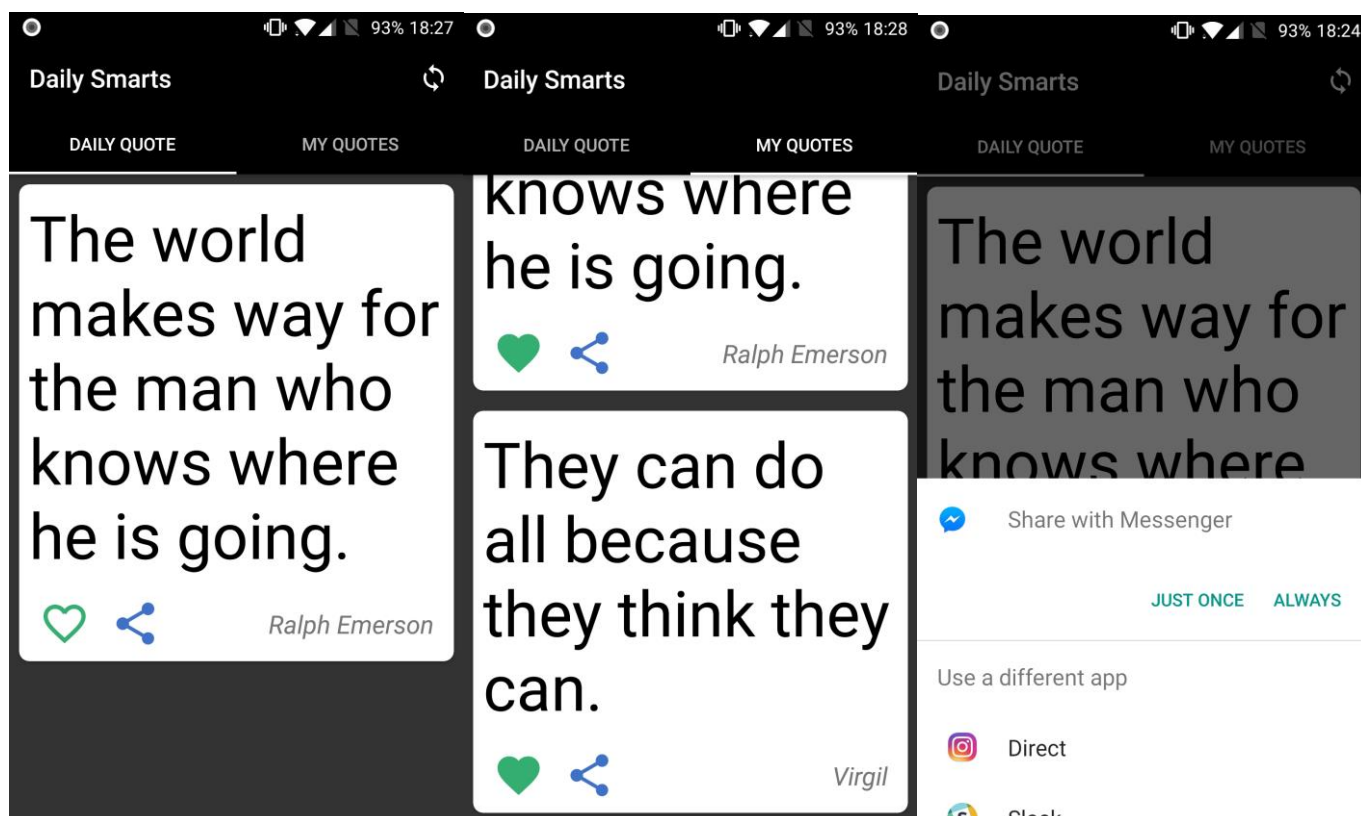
93% 18:27

Daily Smarts

DAILY QUOTE
MY QUOTES

The world makes way for the man who knows where he is going.

Ralph Emerson

93% 18:28

Daily Smarts

DAILY QUOTE
MY QUOTES

knows where he is going.

Ralph Emerson

They can do all because they think they can.

Virgil

93% 18:24

Daily Smarts

DAILY QUOTE
MY QUOTES

The world makes way for the man who knows where

Share with Messenger

JUST ONCE
ALWAYS

Use a different app

Direct

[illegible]